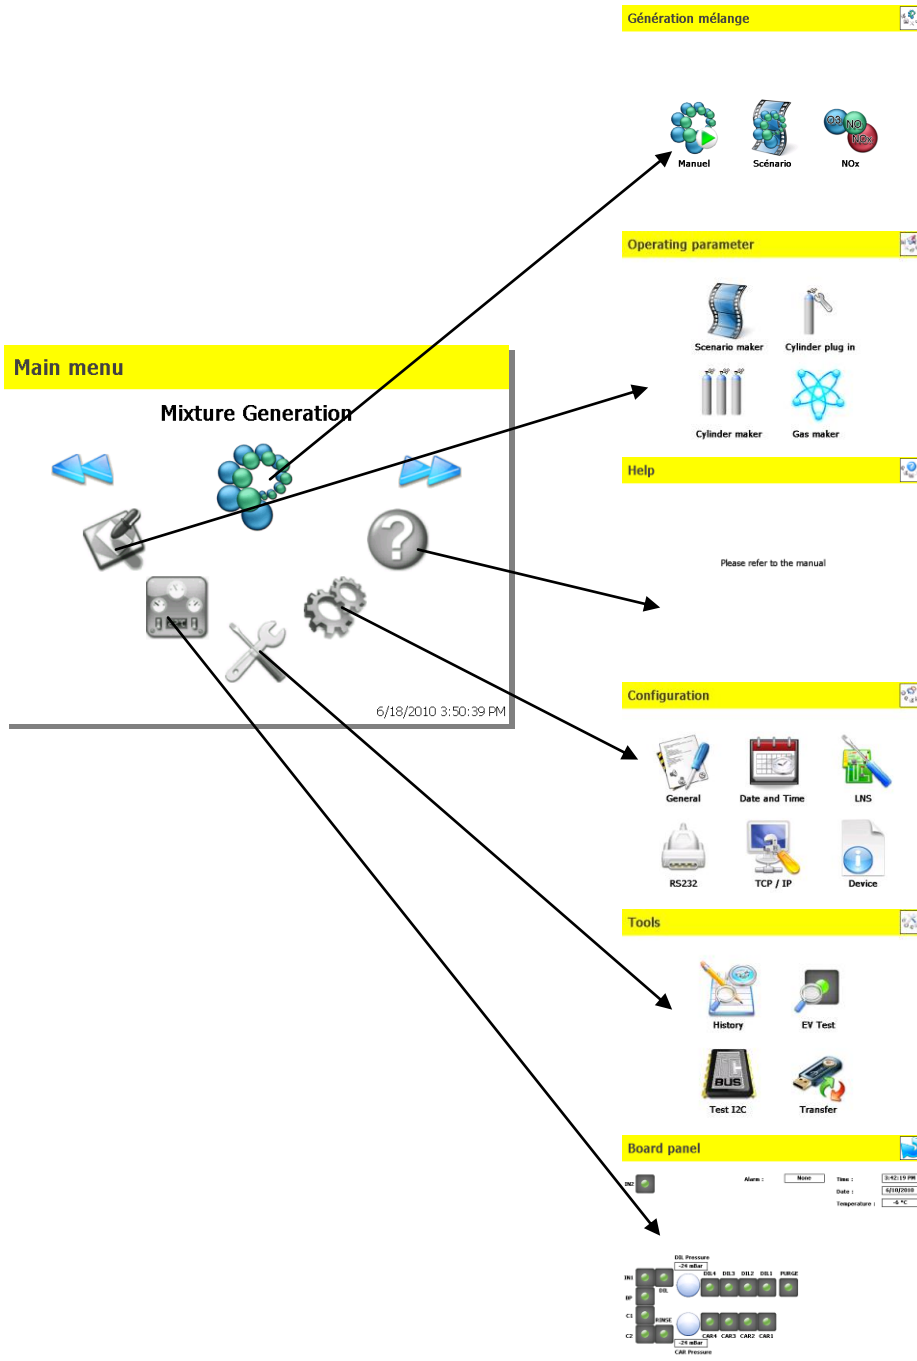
Génération mélange

Manuel
Scénario
O3
NO
NOx
NOx

Operating parameter

Scenario maker
Cylinder plug in
Cylinder maker
Gas maker

Main menu

Mixture Generation

6/18/2010 3:50:39 PM

Help

Please refer to the manual

Configuration

General
Date and Time
LNS
RS232
TCP / IP
Device

Tools

History
EV Test
BUS
Test I2C
Transfer

Board panel

IN2
Alarm :
None
Time :
3:42:19 PM
Date :
6/10/2010
Temperature :
-6 °C

DIL Pressure
-24 mBar
IN1
DIL
DIL4
DIL3
DIL2
DIL1
PURGE
BP
C1
C2
RINSE
CAR4
CAR3
CAR2
CAR1
-24 mBar
CAR Pressure